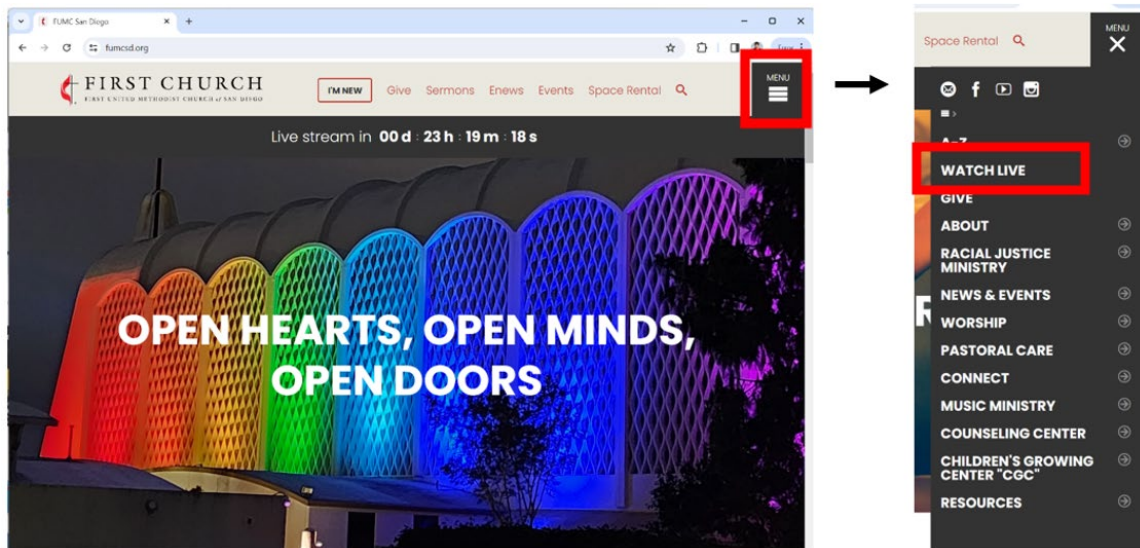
FUMC San Diego
fumcsd.org

FIRST CHURCH
FIRST UNITED METHODIST CHURCH of SAN DIEGO

I'M NEW Give Sermons Enews Events Space Rental

MENU

Live stream in 00 d : 23 h : 19 m : 18 s

OPEN HEARTS, OPEN MINDS, OPEN DOORS

Space Rental

MENU

A-Z
WATCH LIVE
GIVE
ABOUT
RACIAL JUSTICE MINISTRY
NEWS & EVENTS
WORSHIP
PASTORAL CARE
CONNECT
MUSIC MINISTRY
COUNSELING CENTER
CHILDREN'S GROWING CENTER "CGC"
RESOURCES